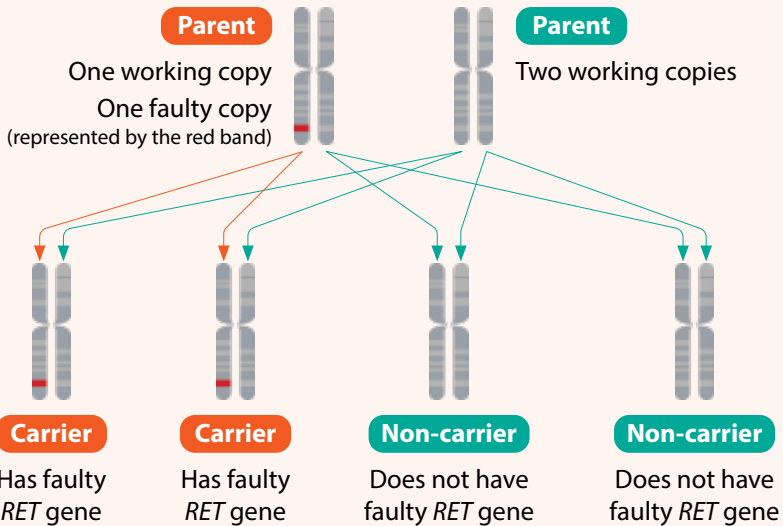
Parent
One working copy
One faulty copy
(represented by the red band)

Parent
Two working copies

Carrier
Has faulty
RET gene

Carrier
Has faulty
RET gene

Non-carrier
Does not have
faulty RET gene

Non-carrier
Does not have
faulty RET gene